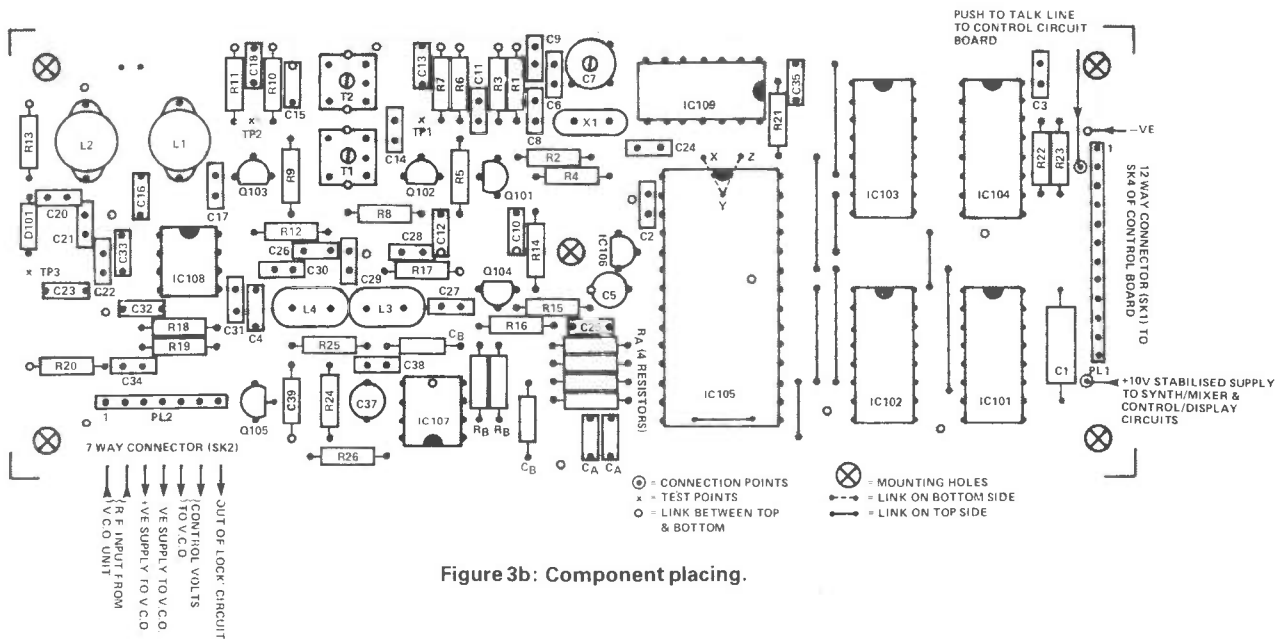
PUSH TO TALK LINE TO CONTROL CIRCUIT BOARD

R11 C18 R10 C15 T2 C13 R7 R6 C11 R3 R1 C9 C7 C6 C8 IC109 C35 R21 C3

R13 L2 L1 TP2 TP1 X1 -VE

C14 T1 R9 R5 R2 R4 C24 X Z Y R22 R23

Q103 Q102 Q101 IC103 IC104

C16 C17 C20 C21 D101 C33 R8 C12 C2 1

12 WAY CONNECTOR (SK1) TO SK4 OF CONTROL BOARD

IC108 R12 C26 C28 C10 R14 IC106

TP3 C23 C22 C30 C29 R17 Q104

C32 C31 L4 L3 C27 C5 R15

R18 C4 R16 C25

R19 R25 CB RA (4 RESISTORS)

R20 C34 C38 C1 PL1

PL2 1 Q105 C39 R24 C37 IC107 RB RB IC105 IC102 IC101

+10V STABILISED SUPPLY TO SYNTH/MIXER & CONTROL/DISPLAY CIRCUITS

7 WAY CONNECTOR (SK2) R26 CB CA CA

R.F. INPUT FROM V.C.O. UNIT

+VE SUPPLY TO V.C.O.

-VE SUPPLY TO V.C.O.

CONTROL VOLTS TO V.C.O.

OUT OF LOCK' CIRCUIT

◉ = CONNECTION POINTS
× = TEST POINTS
○ = LINK BETWEEN TOP & BOTTOM

⊗ = MOUNTING HOLES
= LINK ON BOTTOM SIDE
= LINK ON TOP SIDE

Figure 3b: Component placing.